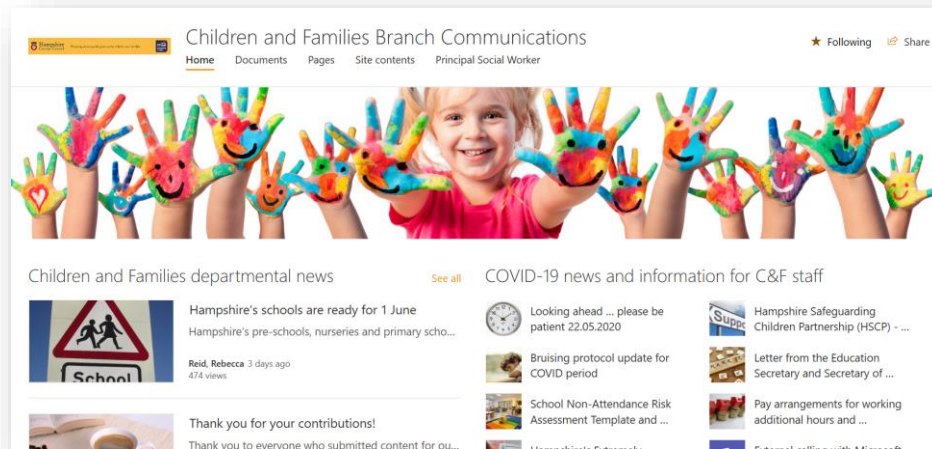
Children and Families Branch Communications

Home Documents Pages Site contents Principal Social Worker

★ Following Share

Children and Families departmental news

See all

School

Hampshire's schools are ready for 1 June

Hampshire's pre-schools, nurseries and primary scho...

Reid, Rebecca 3 days ago
474 views

Thank you for your contributions!

Thank you to everyone who submitted content for ou...

COVID-19 news and information for C&F staff

Looking ahead ... please be patient 22.05.2020

Hampshire Safeguarding Children Partnership (HSCP) - ...

Bruising protocol update for COVID period

Letter from the Education Secretary and Secretary of ...

School Non-Attendance Risk Assessment Template and ...

Pay arrangements for working additional hours and ...

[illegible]

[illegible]